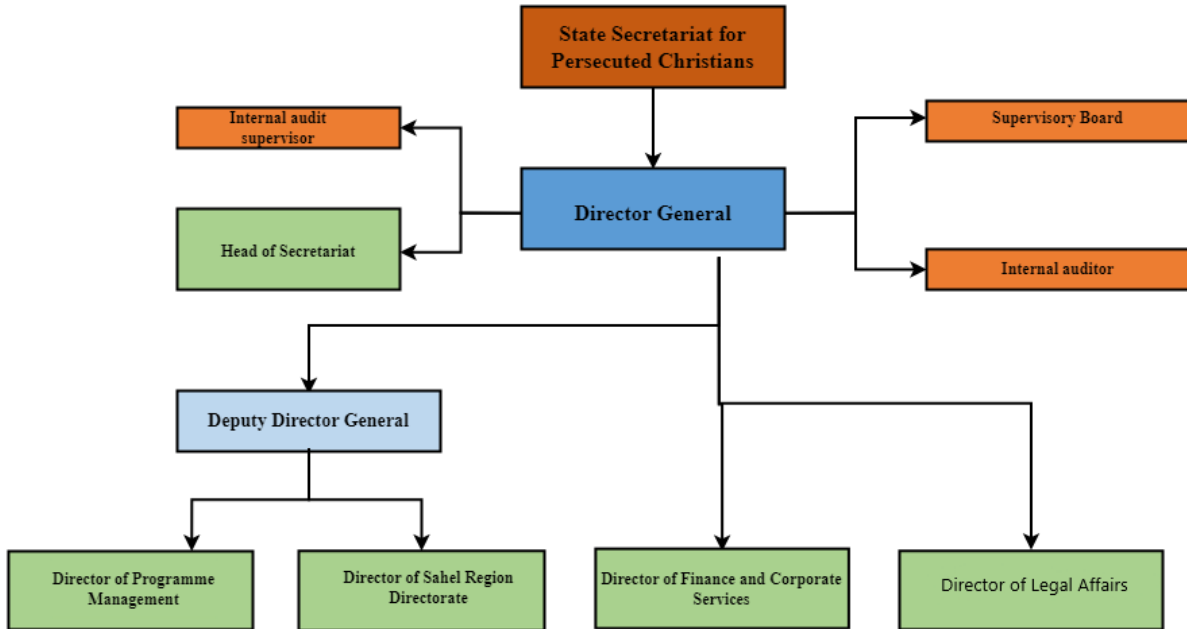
State Secretariat for Persecuted Christians

Internal audit supervisor

Supervisory Board

Director General

Head of Secretariat

Internal auditor

Deputy Director General

Director of Programme Management

Director of Sahel Region Directorate

Director of Finance and Corporate Services

Director of Legal Affairs